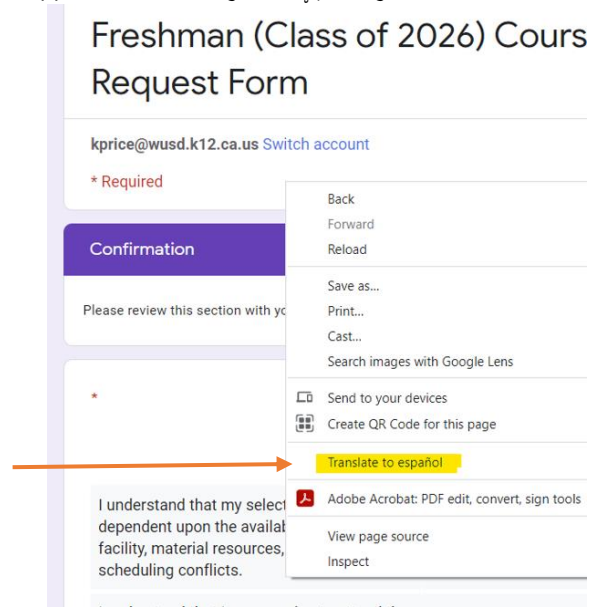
Freshman (Class of 2026) Cours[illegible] Request Form

kprice@wusd.k12.ca.us Switch account

* Required

Confirmation

Please review this section with yo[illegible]

*

I understand that my select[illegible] dependent upon the availab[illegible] facility, material resources, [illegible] scheduling conflicts.

Back
Forward
Reload

Save as...
Print...
Cast...
Search images with Google Lens

Send to your devices
Create QR Code for this page

Translate to español

Adobe Acrobat: PDF edit, convert, sign tools

View page source
Inspect